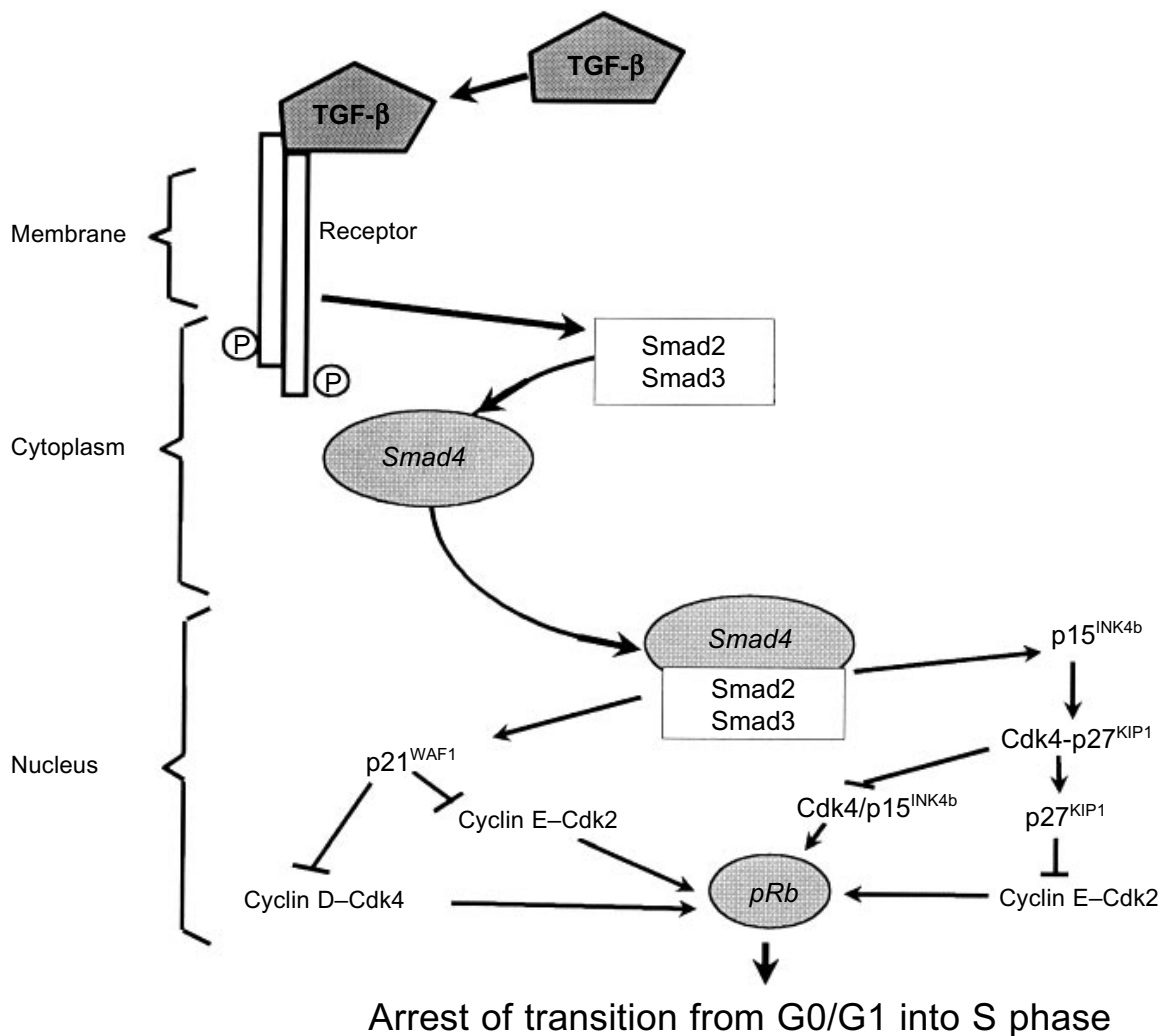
TGF-β

TGF-β

Membrane

Receptor

P

P

Smad2
Smad3

Cytoplasm

Smad4

Smad4

Smad2
Smad3

$p15^{INK4b}$

Nucleus

$p21^{WAF1}$

$Cdk4-p27^{KIP1}$

$Cdk4/p15^{INK4b}$

$p27^{KIP1}$

Cyclin E–Cdk2

Cyclin D–Cdk4

pRb

Cyclin E–Cdk2

Arrest of transition from G0/G1 into S phase